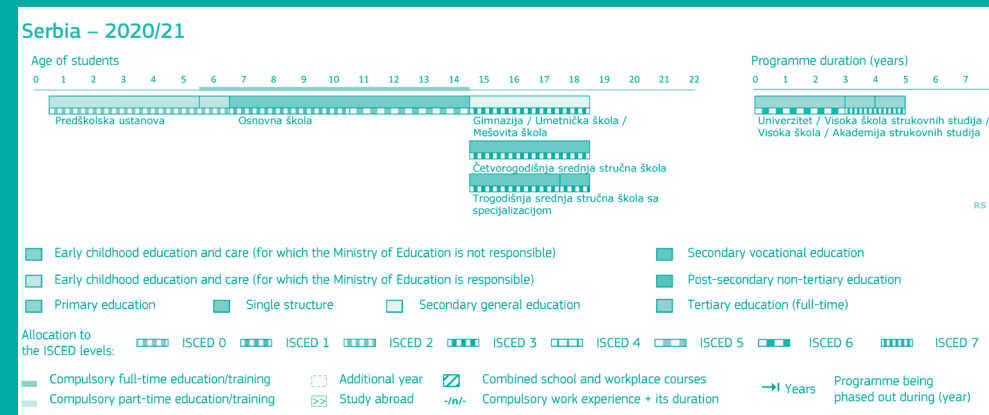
Serbia – 2020/21

Age of students

0 1 2 3 4 5 6 7 8 9 10 11 12 13 14 15 16 17 18 19 20 21 22

Predškolska ustanova

Osnovna škola

Gimnazija / Umetnička škola / Mešovita škola

Četvorogodišnja srednja stručna škola

Trogodišnja srednja stručna škola sa specijalizacijom

Programme duration (years)

0 1 2 3 4 5 6 7

Univerzitet / Visoka škola strukovnih studija / Visoka škola / Akademija strukovnih studija

RS

Early childhood education and care (for which the Ministry of Education is not responsible)

Early childhood education and care (for which the Ministry of Education is responsible)

Primary education

Single structure

Secondary general education

Secondary vocational education

Post-secondary non-tertiary education

Tertiary education (full-time)

Allocation to the ISCED levels:

ISCED 0

ISCED 1

ISCED 2

ISCED 3

ISCED 4

ISCED 5

ISCED 6

ISCED 7

Compulsory full-time education/training

Compulsory part-time education/training

Additional year

>> Study abroad

Combined school and workplace courses

-/n/- Compulsory work experience + its duration

→| Years

Programme being phased out during (year)